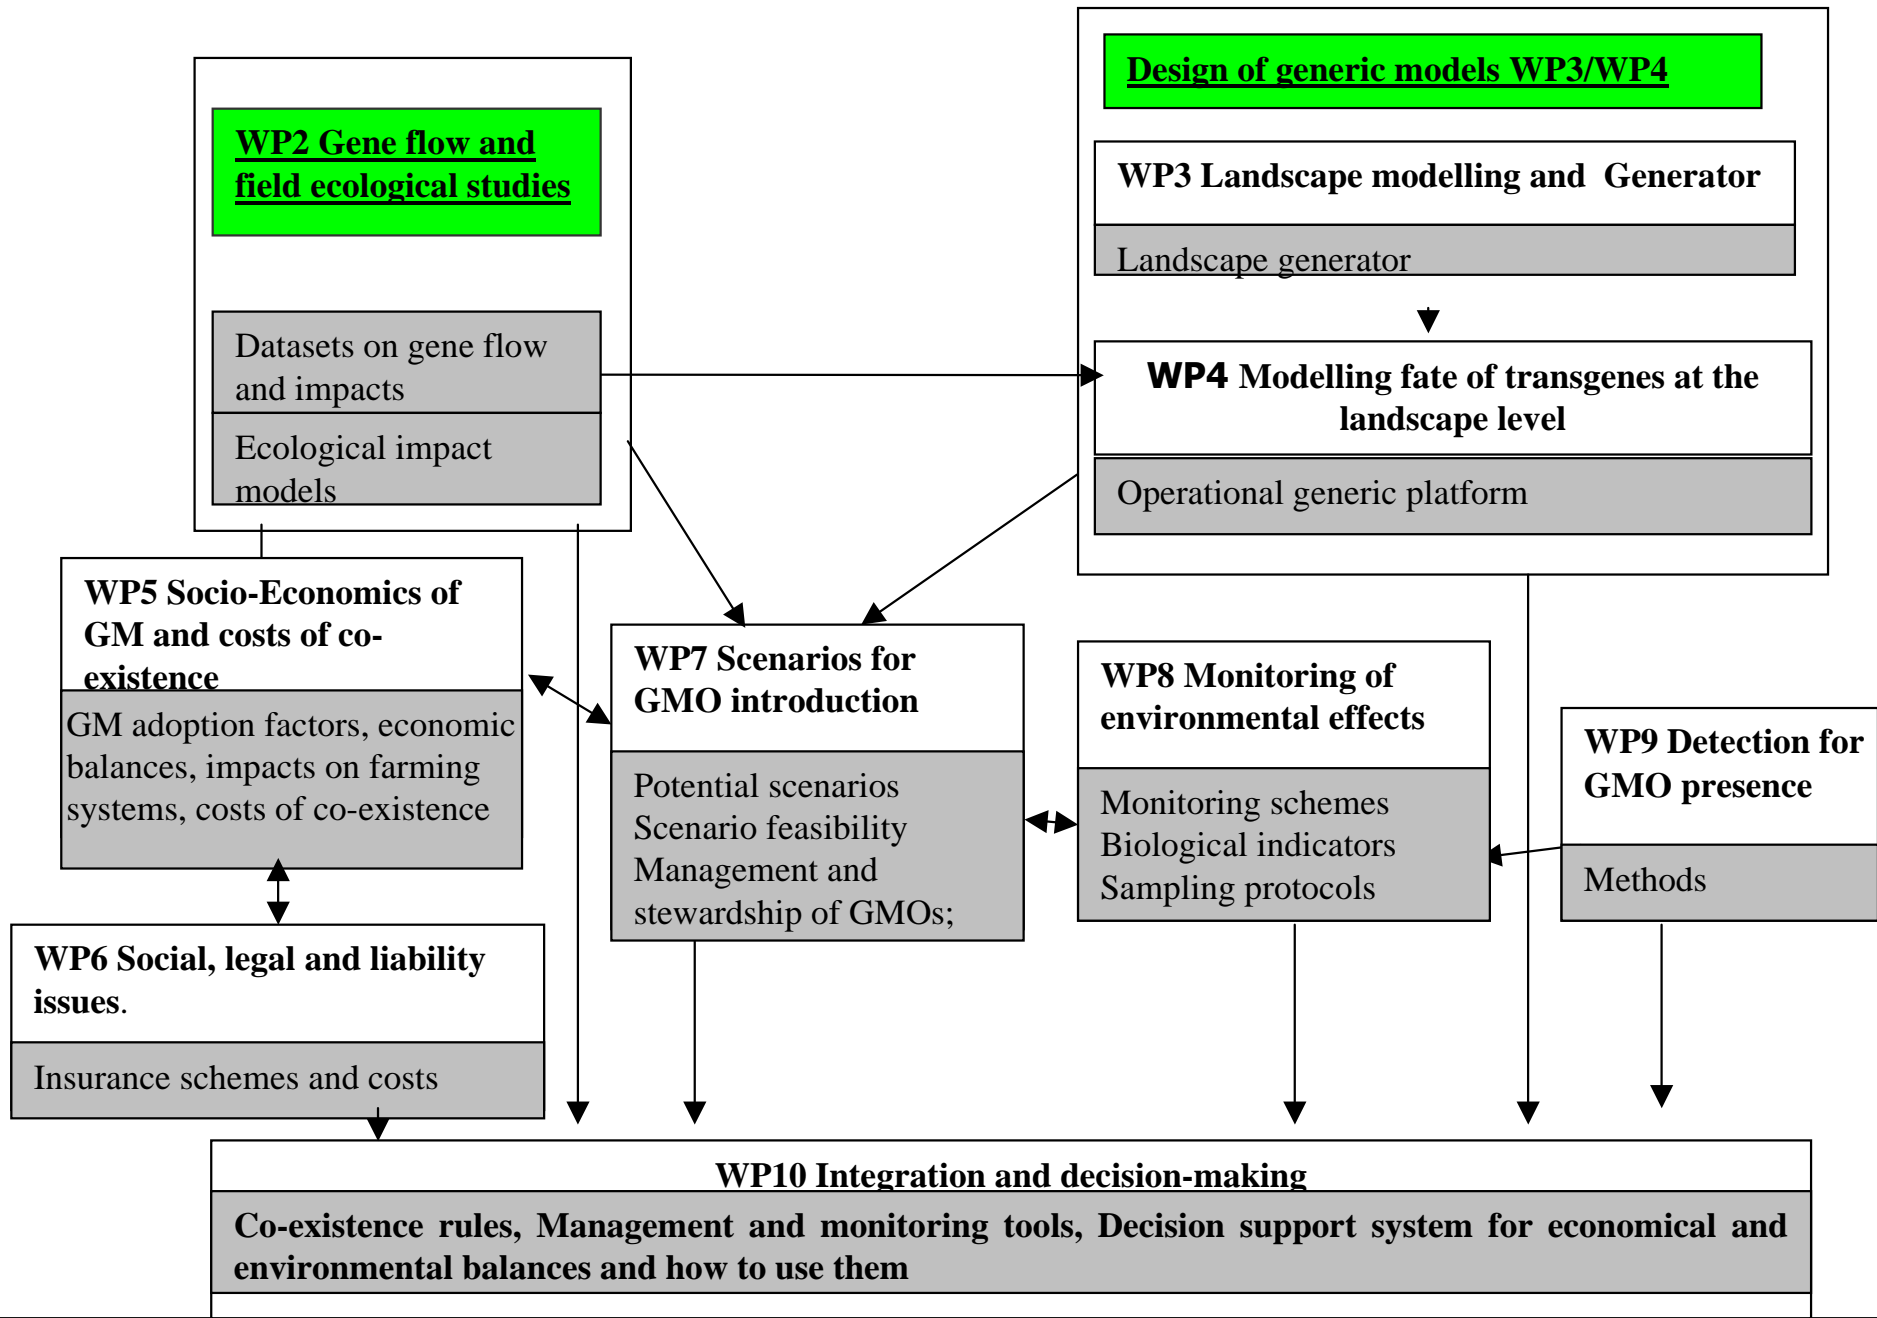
WP2 Gene flow and field ecological studies

Datasets on gene flow and impacts

Ecological impact models

Design of generic models WP3/WP4

WP3 Landscape modelling and Generator

Landscape generator

WP4 Modelling fate of transgenes at the landscape level

Operational generic platform

WP5 Socio-Economics of GM and costs of co-existence

GM adoption factors, economic balances, impacts on farming systems, costs of co-existence

WP7 Scenarios for GMO introduction

Potential scenarios
Scenario feasibility
Management and stewardship of GMOs;

WP8 Monitoring of environmental effects

Monitoring schemes
Biological indicators
Sampling protocols

WP9 Detection for GMO presence

Methods

WP6 Social, legal and liability issues.

Insurance schemes and costs

WP10 Integration and decision-making

Co-existence rules, Management and monitoring tools, Decision support system for economical and environmental balances and how to use them